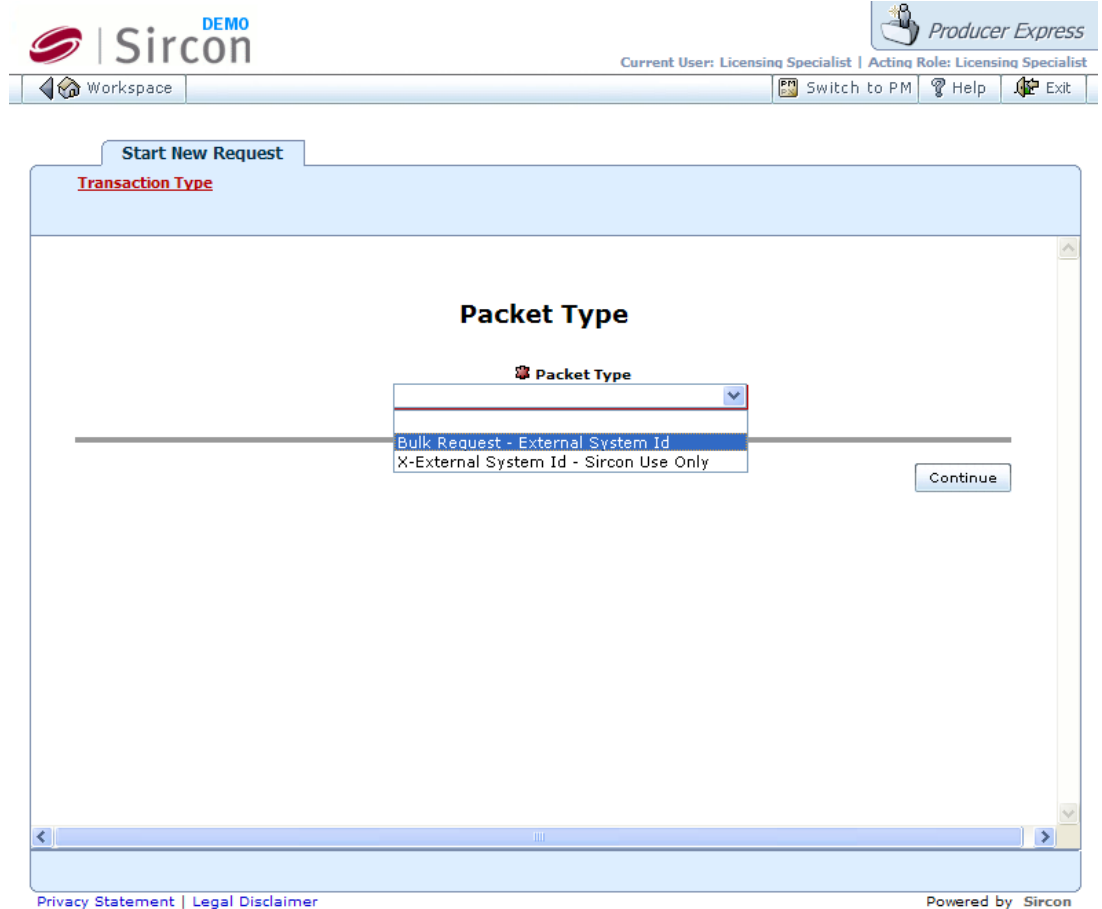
Sircon DEMO

Producer Express

Current User: Licensing Specialist | Acting Role: Licensing Specialist

Workspace

Switch to PM
Help
Exit

Start New Request

Transaction Type

Packet Type

Packet Type

Bulk Request - External System Id
X-External System Id - Sircon Use Only

Continue

Privacy Statement | Legal Disclaimer

Powered by Sircon